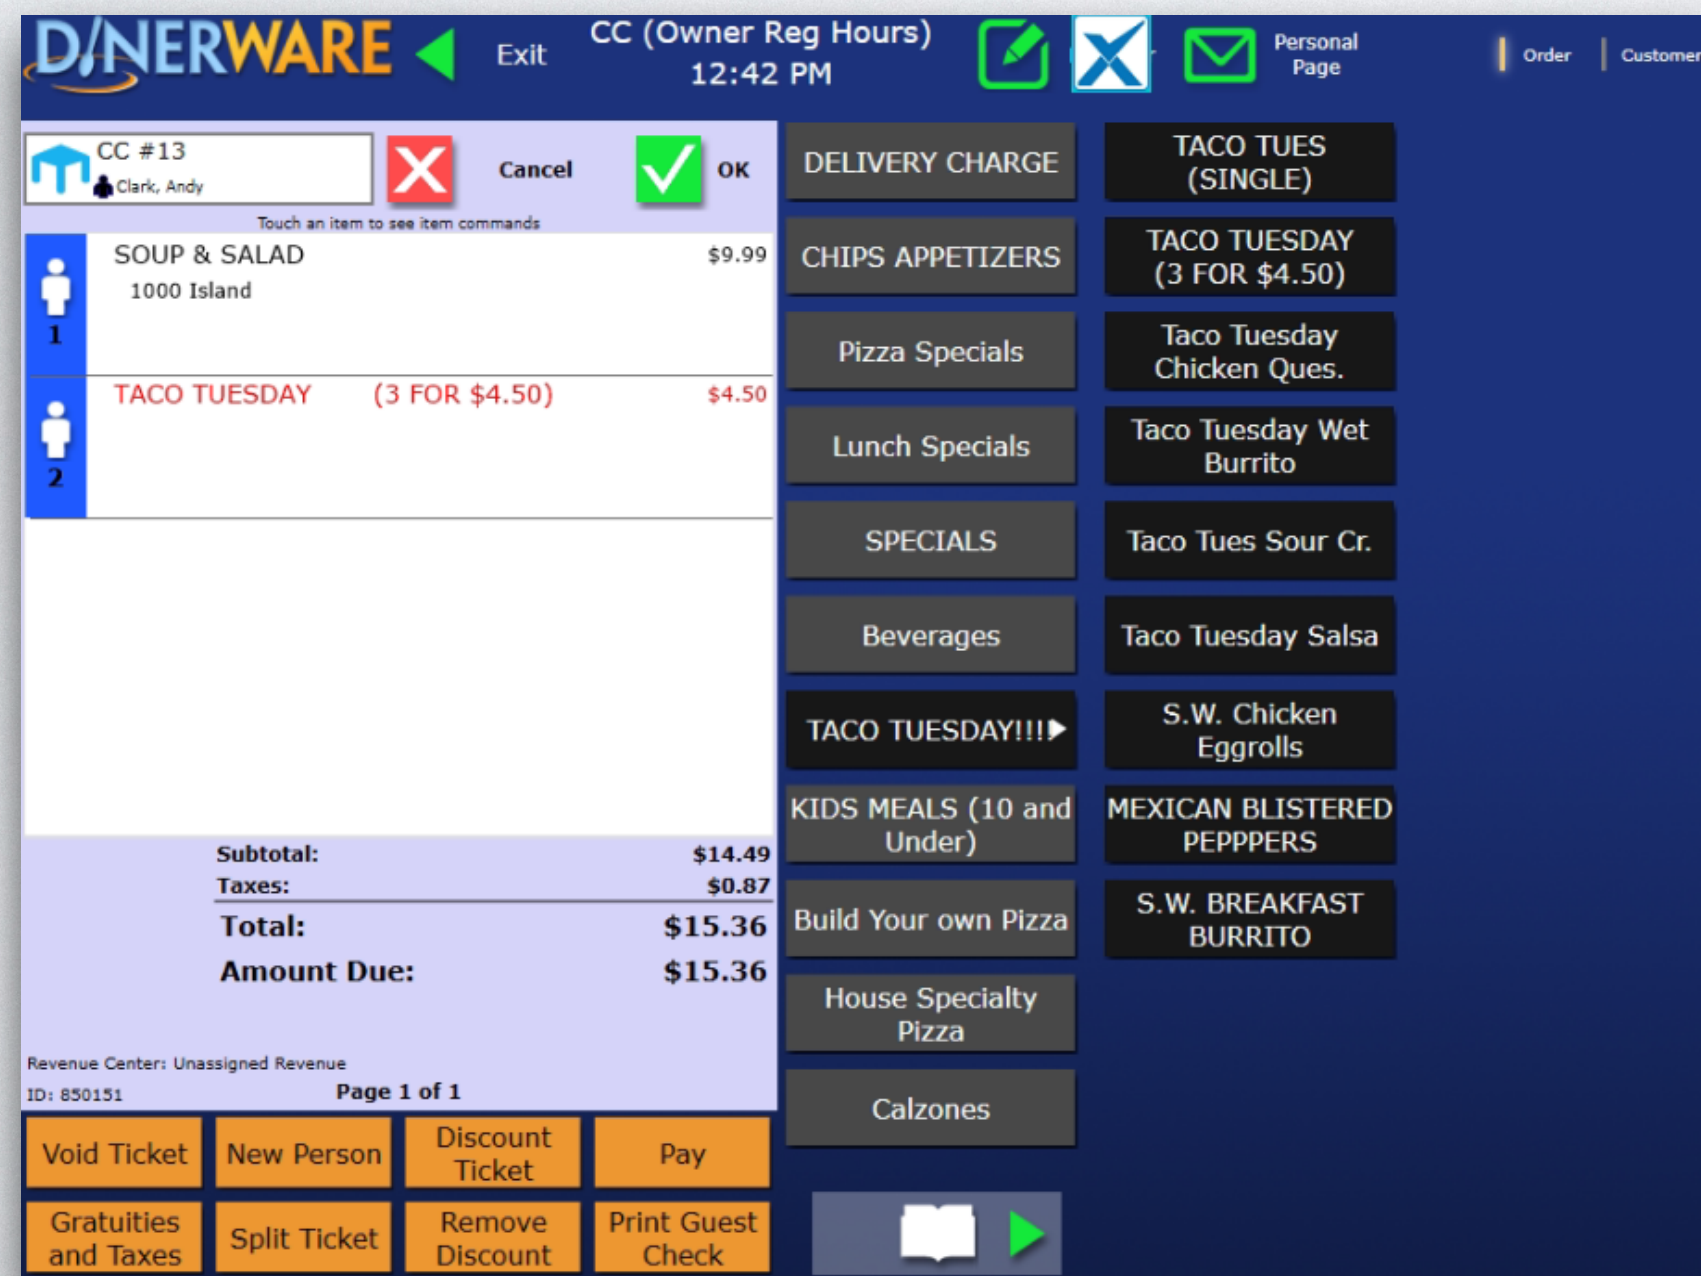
DINERWARE

Exit

CC (Owner Reg Hours)
12:42 PM

Personal Page

Order | Customer

CC #13
Clark, Andy

Cancel

OK

Touch an item to see item commands

1 SOUP & SALAD $9.99
1000 Island

2 TACO TUESDAY (3 FOR $4.50) $4.50

Subtotal: $14.49
Taxes: $0.87
Total: $15.36
Amount Due: $15.36

Revenue Center: Unassigned Revenue
ID: 850151
Page 1 of 1

Void Ticket
New Person
Discount Ticket
Pay
Gratuities and Taxes
Split Ticket
Remove Discount
Print Guest Check

DELIVERY CHARGE
CHIPS APPETIZERS
Pizza Specials
Lunch Specials
SPECIALS
Beverages
TACO TUESDAY!!!
KIDS MEALS (10 and Under)
Build Your own Pizza
House Specialty Pizza
Calzones

TACO TUES (SINGLE)
TACO TUESDAY (3 FOR $4.50)
Taco Tuesday Chicken Ques.
Taco Tuesday Wet Burrito
Taco Tues Sour Cr.
Taco Tuesday Salsa
S.W. Chicken Eggrolls
MEXICAN BLISTERED PEPPPERS
S.W. BREAKFAST BURRITO